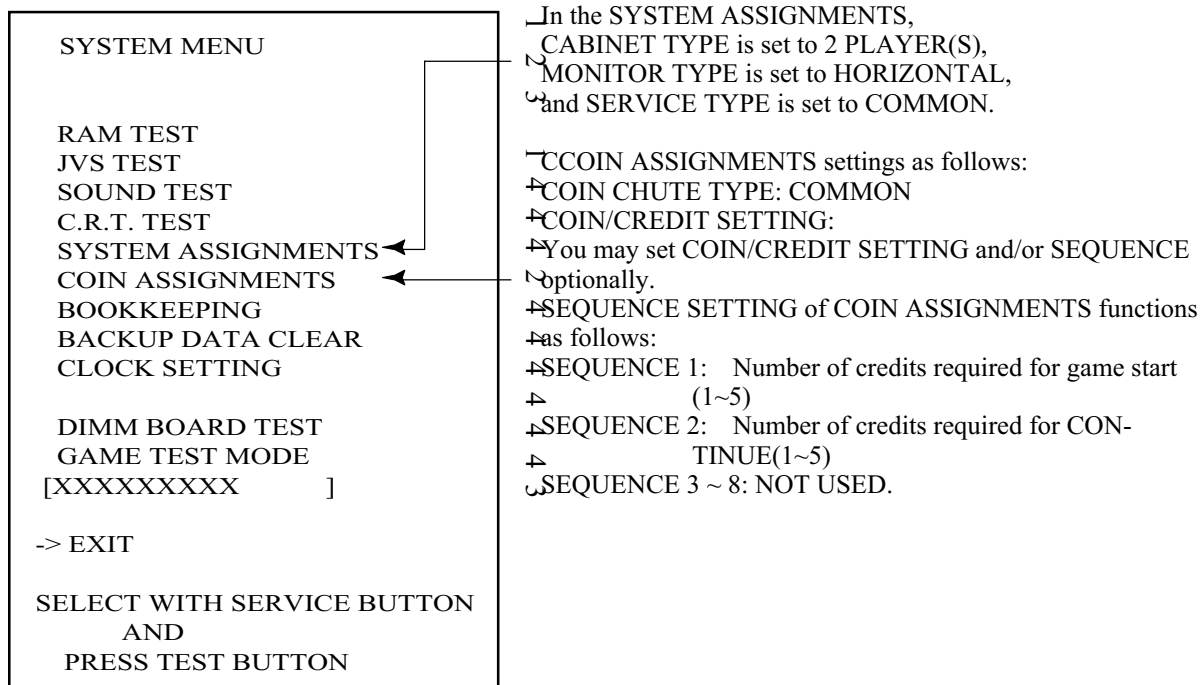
SYSTEM MENU

RAM TEST
JVS TEST
SOUND TEST
C.R.T. TEST
SYSTEM ASSIGNMENTS
COIN ASSIGNMENTS
BOOKKEEPING
BACKUP DATA CLEAR
CLOCK SETTING

DIMM BOARD TEST
GAME TEST MODE
[XXXXXXXXX ]

-> EXIT

SELECT WITH SERVICE BUTTON
AND
PRESS TEST BUTTON

In the SYSTEM ASSIGNMENTS, CABINET TYPE is set to 2 PLAYER(S), MONITOR TYPE is set to HORIZONTAL, and SERVICE TYPE is set to COMMON.

COIN ASSIGNMENTS settings as follows:
COIN CHUTE TYPE: COMMON
COIN/CREDIT SETTING:
You may set COIN/CREDIT SETTING and/or SEQUENCE optionally.
SEQUENCE SETTING of COIN ASSIGNMENTS functions as follows:
SEQUENCE 1: Number of credits required for game start (1~5)
SEQUENCE 2: Number of credits required for CONTINUE(1~5)
SEQUENCE 3 ~ 8: NOT USED.